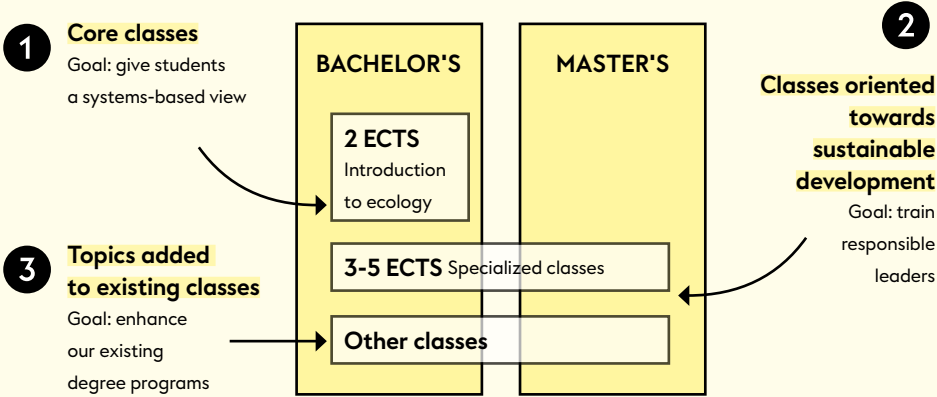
1

Core classes

Goal: give students a systems-based view

BACHELOR'S

MASTER'S

2

Classes oriented towards sustainable development

Goal: train responsible leaders

2 ECTS

Introduction to ecology

3

Topics added to existing classes

Goal: enhance our existing degree programs

3-5 ECTS Specialized classes

Other classes